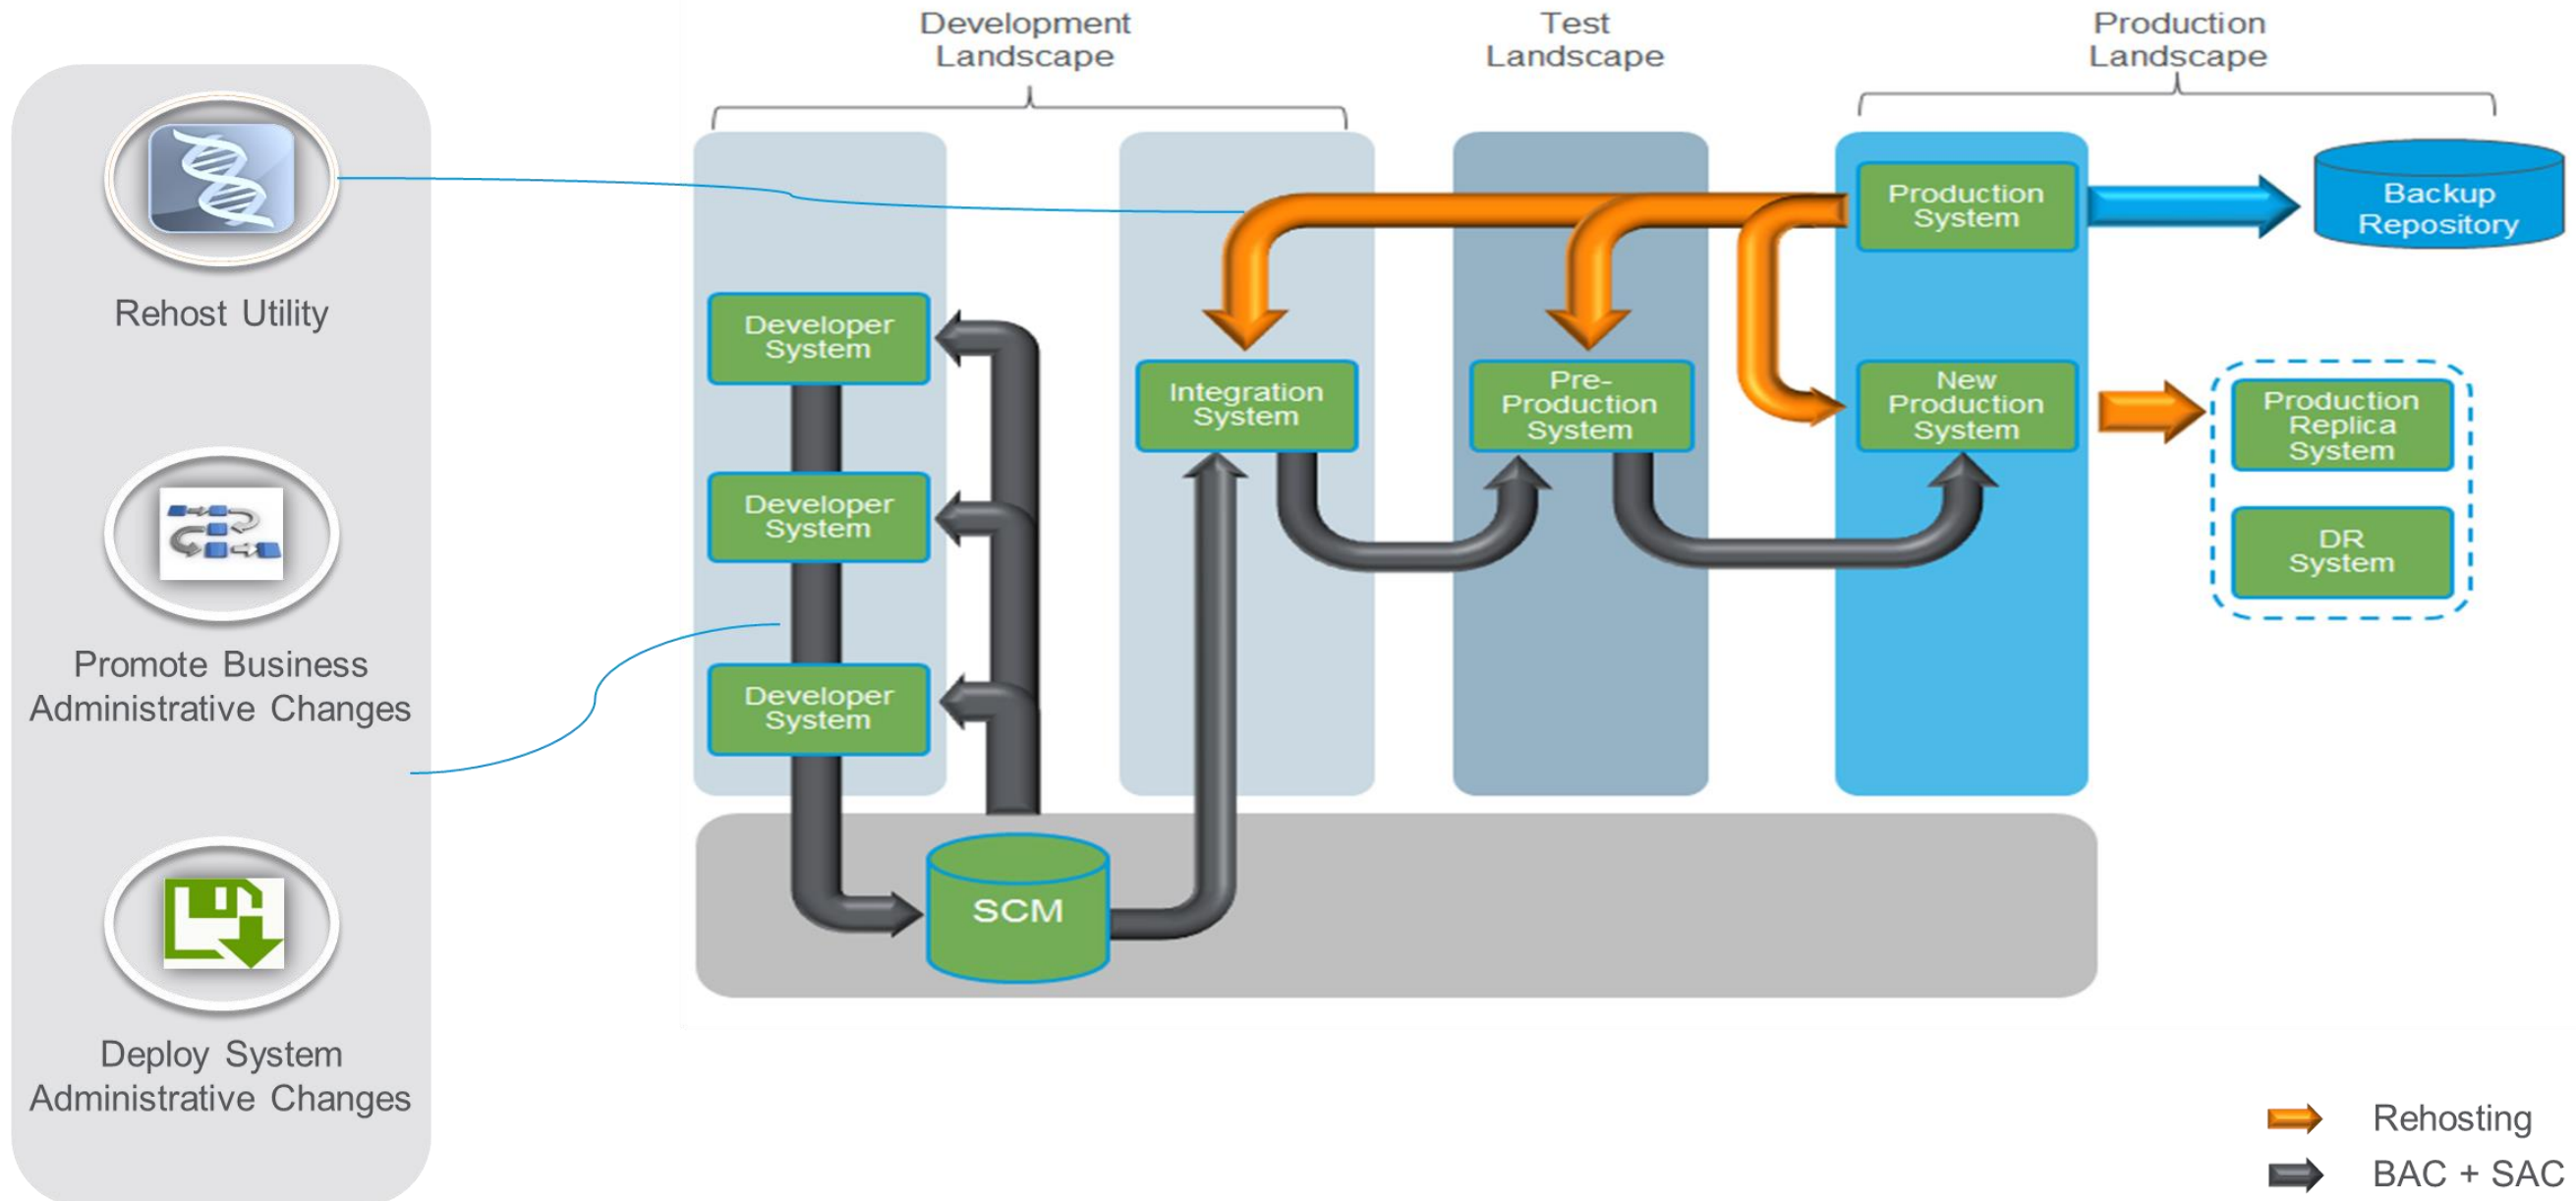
Rehost Utility

Promote Business Administrative Changes

Deploy System Administrative Changes

Development Landscape

Test Landscape

Production Landscape

Developer System

Developer System

Developer System

Integration System

Pre-Production System

Production System

New Production System

Backup Repository

Production Replica System

DR System

SCM

Rehosting

BAC + SAC